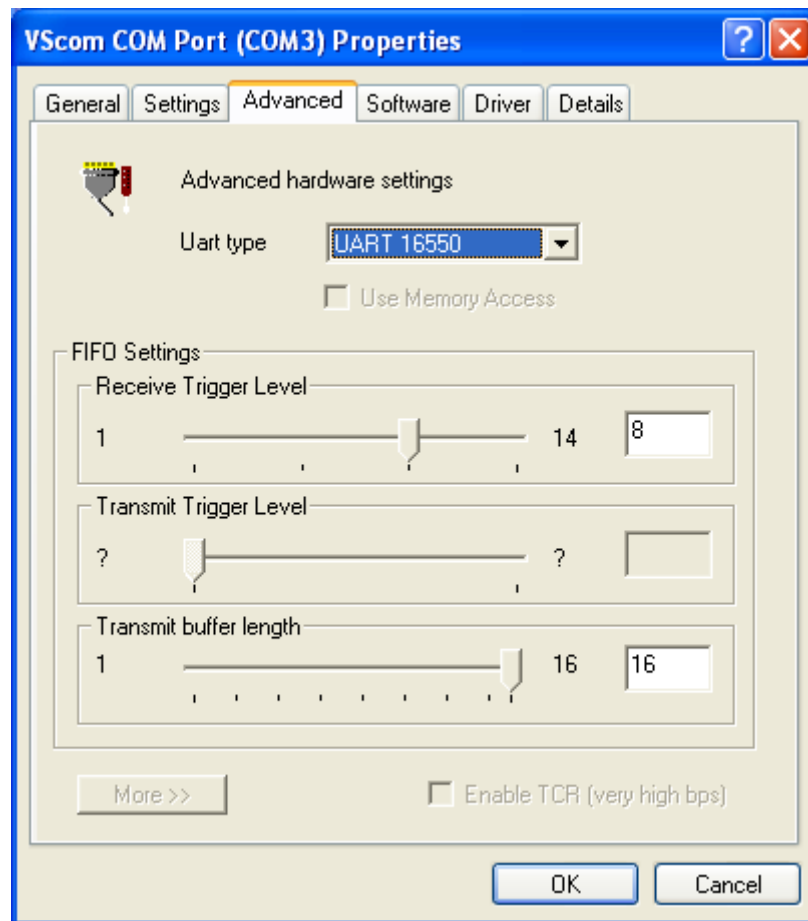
VScom COM Port (COM3) Properties

?

General Settings Advanced Software Driver Details

Advanced hardware settings

Uart type UART 16550

Use Memory Access

FIFO Settings

Receive Trigger Level

1 14 8

Transmit Trigger Level

? ?

Transmit buffer length

1 16 16

More >>

Enable TCR (very high bps)

OK Cancel